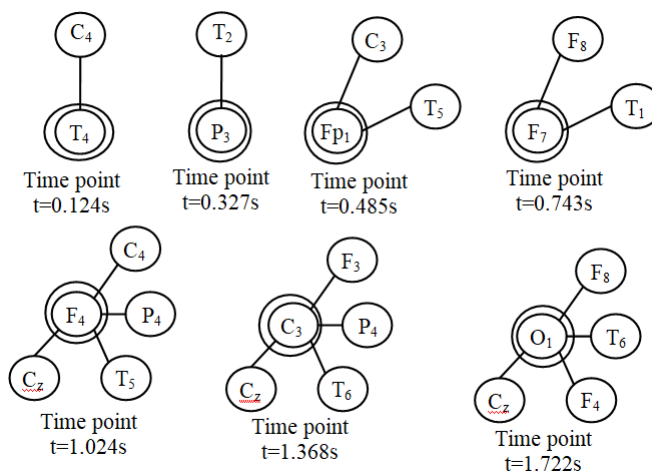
$C_4$
$T_4$
Time point t=0.124s

$T_2$
$P_3$
Time point t=0.327s

$C_3$
$Fp_1$
$T_5$
Time point t=0.485s

$F_8$
$F_7$
$T_1$
Time point t=0.743s

$C_4$
$F_4$
$P_4$
$C_z$
$T_5$
Time point t=1.024s

$F_3$
$C_3$
$P_4$
$C_z$
$T_6$
Time point t=1.368s

$F_8$
$O_1$
$T_6$
$C_z$
$F_4$
Time point t=1.722s